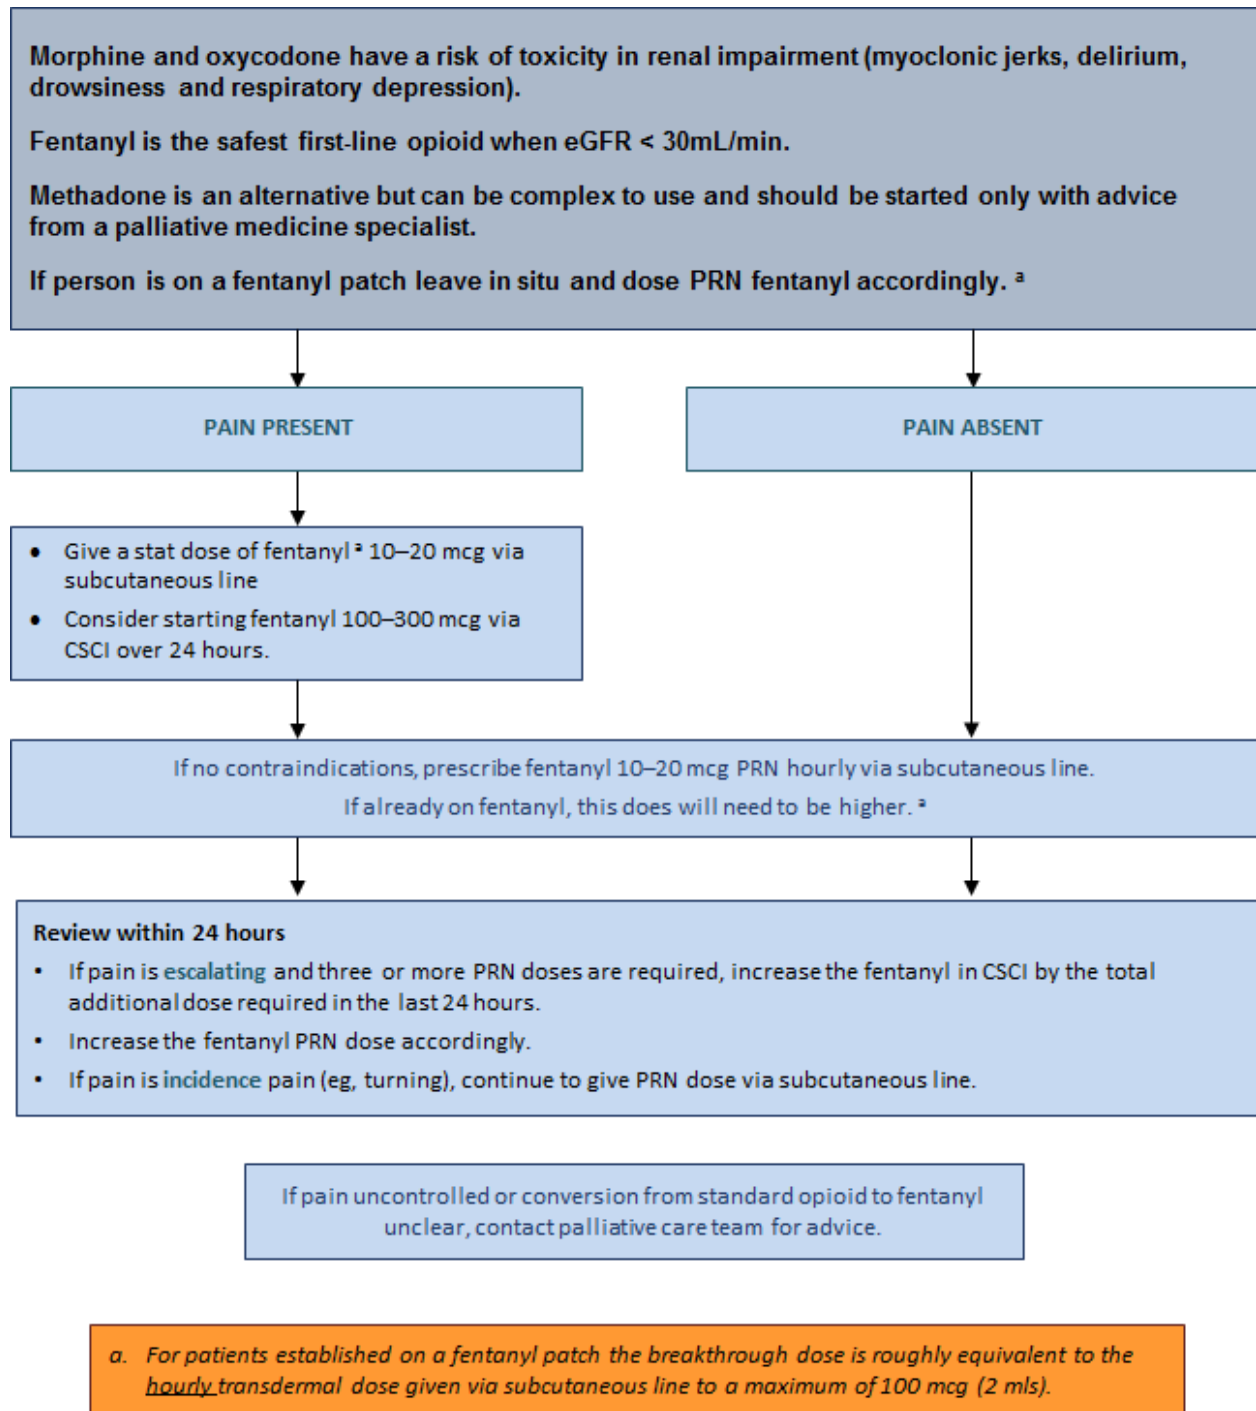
Morphine and oxycodone have a risk of toxicity in renal impairment (myoclonic jerks, delirium, drowsiness and respiratory depression).

Fentanyl is the safest first-line opioid when eGFR < 30mL/min.

Methadone is an alternative but can be complex to use and should be started only with advice from a palliative medicine specialist.

If person is on a fentanyl patch leave in situ and dose PRN fentanyl accordingly. ª

PAIN PRESENT

PAIN ABSENT

- Give a stat dose of fentanyl ª 10–20 mcg via subcutaneous line
- Consider starting fentanyl 100–300 mcg via CSCI over 24 hours.

If no contraindications, prescribe fentanyl 10–20 mcg PRN hourly via subcutaneous line.
If already on fentanyl, this does will need to be higher. ª

Review within 24 hours
- If pain is escalating and three or more PRN doses are required, increase the fentanyl in CSCI by the total additional dose required in the last 24 hours.
- Increase the fentanyl PRN dose accordingly.
- If pain is incidence pain (eg, turning), continue to give PRN dose via subcutaneous line.

If pain uncontrolled or conversion from standard opioid to fentanyl unclear, contact palliative care team for advice.

a. For patients established on a fentanyl patch the breakthrough dose is roughly equivalent to the hourly transdermal dose given via subcutaneous line to a maximum of 100 mcg (2 mls).